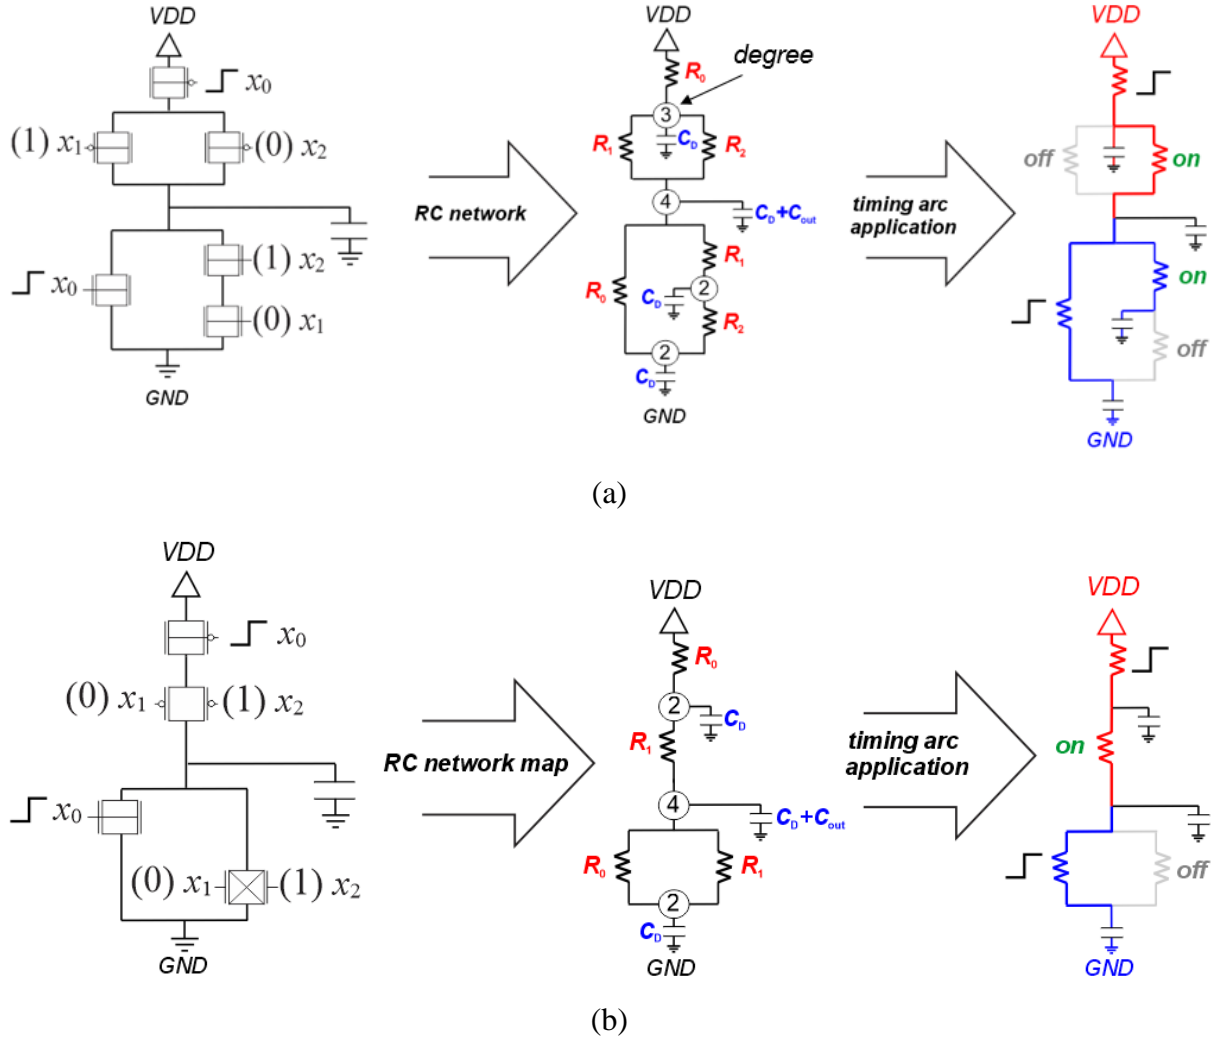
VDD
$x_0$
(1) $x_1$
(0) $x_2$
(1) $x_2$
$x_0$
(0) $x_1$
GND

RC network

VDD
degree
$R_0$
3
$R_1$
$C_D$
$R_2$
4
$C_D+C_{out}$
$R_1$
$R_0$
$C_D$
2
$R_2$
2
$C_D$
GND

timing arc application

VDD
off
on
on
off
GND

(a)

VDD
$x_0$
(0) $x_1$
(1) $x_2$
$x_0$
(0) $x_1$
(1) $x_2$
GND

RC network map

VDD
$R_0$
2
$C_D$
$R_1$
4
$C_D+C_{out}$
$R_0$
$R_1$
2
$C_D$
GND

timing arc application

VDD
on
off
GND

(b)